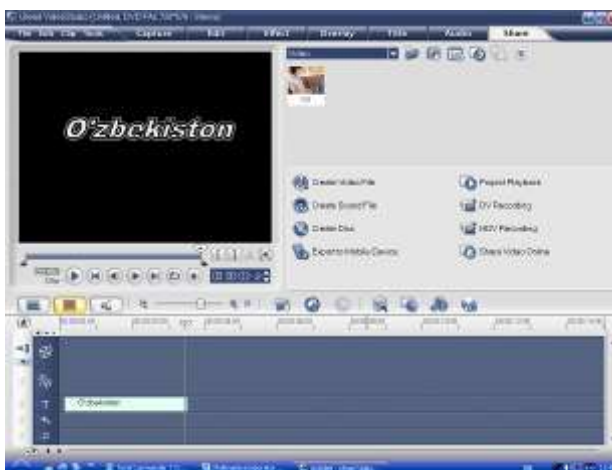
Capture
Edit
Effect
Overlay
Title
Audio
Share

Video

O'zbekiston

Create Video File
Create Sound File
Create Disc
Export to Mobile Device
Project Playback
DV Recording
HDV Recording
Share Video Online

O'zbekiston